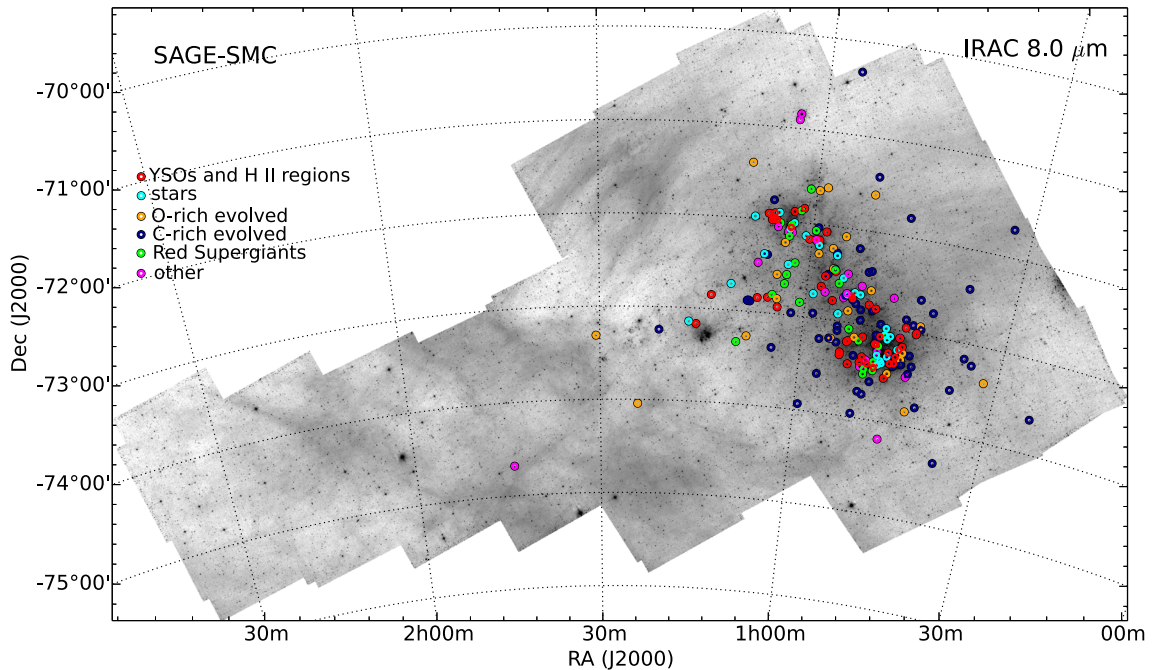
SAGE-SMC

IRAC 8.0 $\mu$m

YSOs and H II regions
stars
O-rich evolved
C-rich evolved
Red Supergiants
other

-70°00'
-71°00'
-72°00'
-73°00'
-74°00'
-75°00'

Dec (J2000)

30m
2h00m
30m
1h00m
30m
00m

RA (J2000)